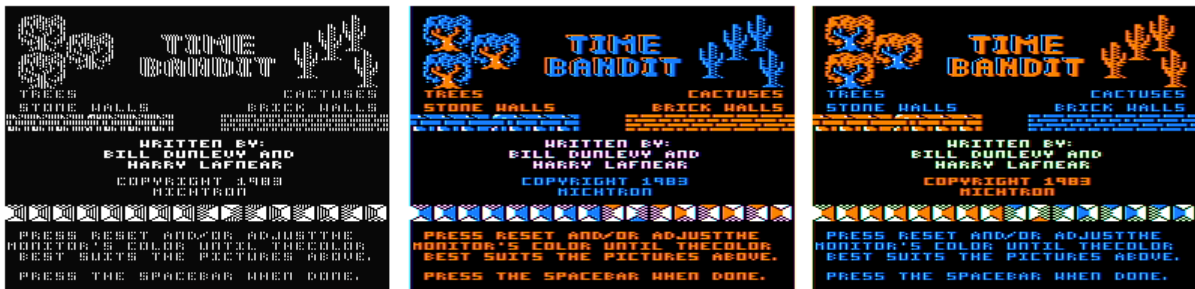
TIME BANDIT
TREES CACTUSES
STONE WALLS BRICK WALLS
WRITTEN BY:
BILL DUNLEVY AND
HARRY LAFNEAR
COPYRIGHT 1983
MICHTRON
PRESS RESET AND/OR ADJUSTTHE MONITOR'S COLOR UNTIL THECOLOR BEST SUITS THE PICTURES ABOVE.
PRESS THE SPACEBAR WHEN DONE.

TIME BANDIT
TREES CACTUSES
STONE WALLS BRICK WALLS
WRITTEN BY:
BILL DUNLEVY AND
HARRY LAFNEAR
COPYRIGHT 1983
MICHTRON
PRESS RESET AND/OR ADJUSTTHE MONITOR'S COLOR UNTIL THECOLOR BEST SUITS THE PICTURES ABOVE.
PRESS THE SPACEBAR WHEN DONE.

TIME BANDIT
TREES CACTUSES
STONE WALLS BRICK WALLS
WRITTEN BY:
BILL DUNLEVY AND
HARRY LAFNEAR
COPYRIGHT 1983
MICHTRON
PRESS RESET AND/OR ADJUSTTHE MONITOR'S COLOR UNTIL THECOLOR BEST SUITS THE PICTURES ABOVE.
PRESS THE SPACEBAR WHEN DONE.